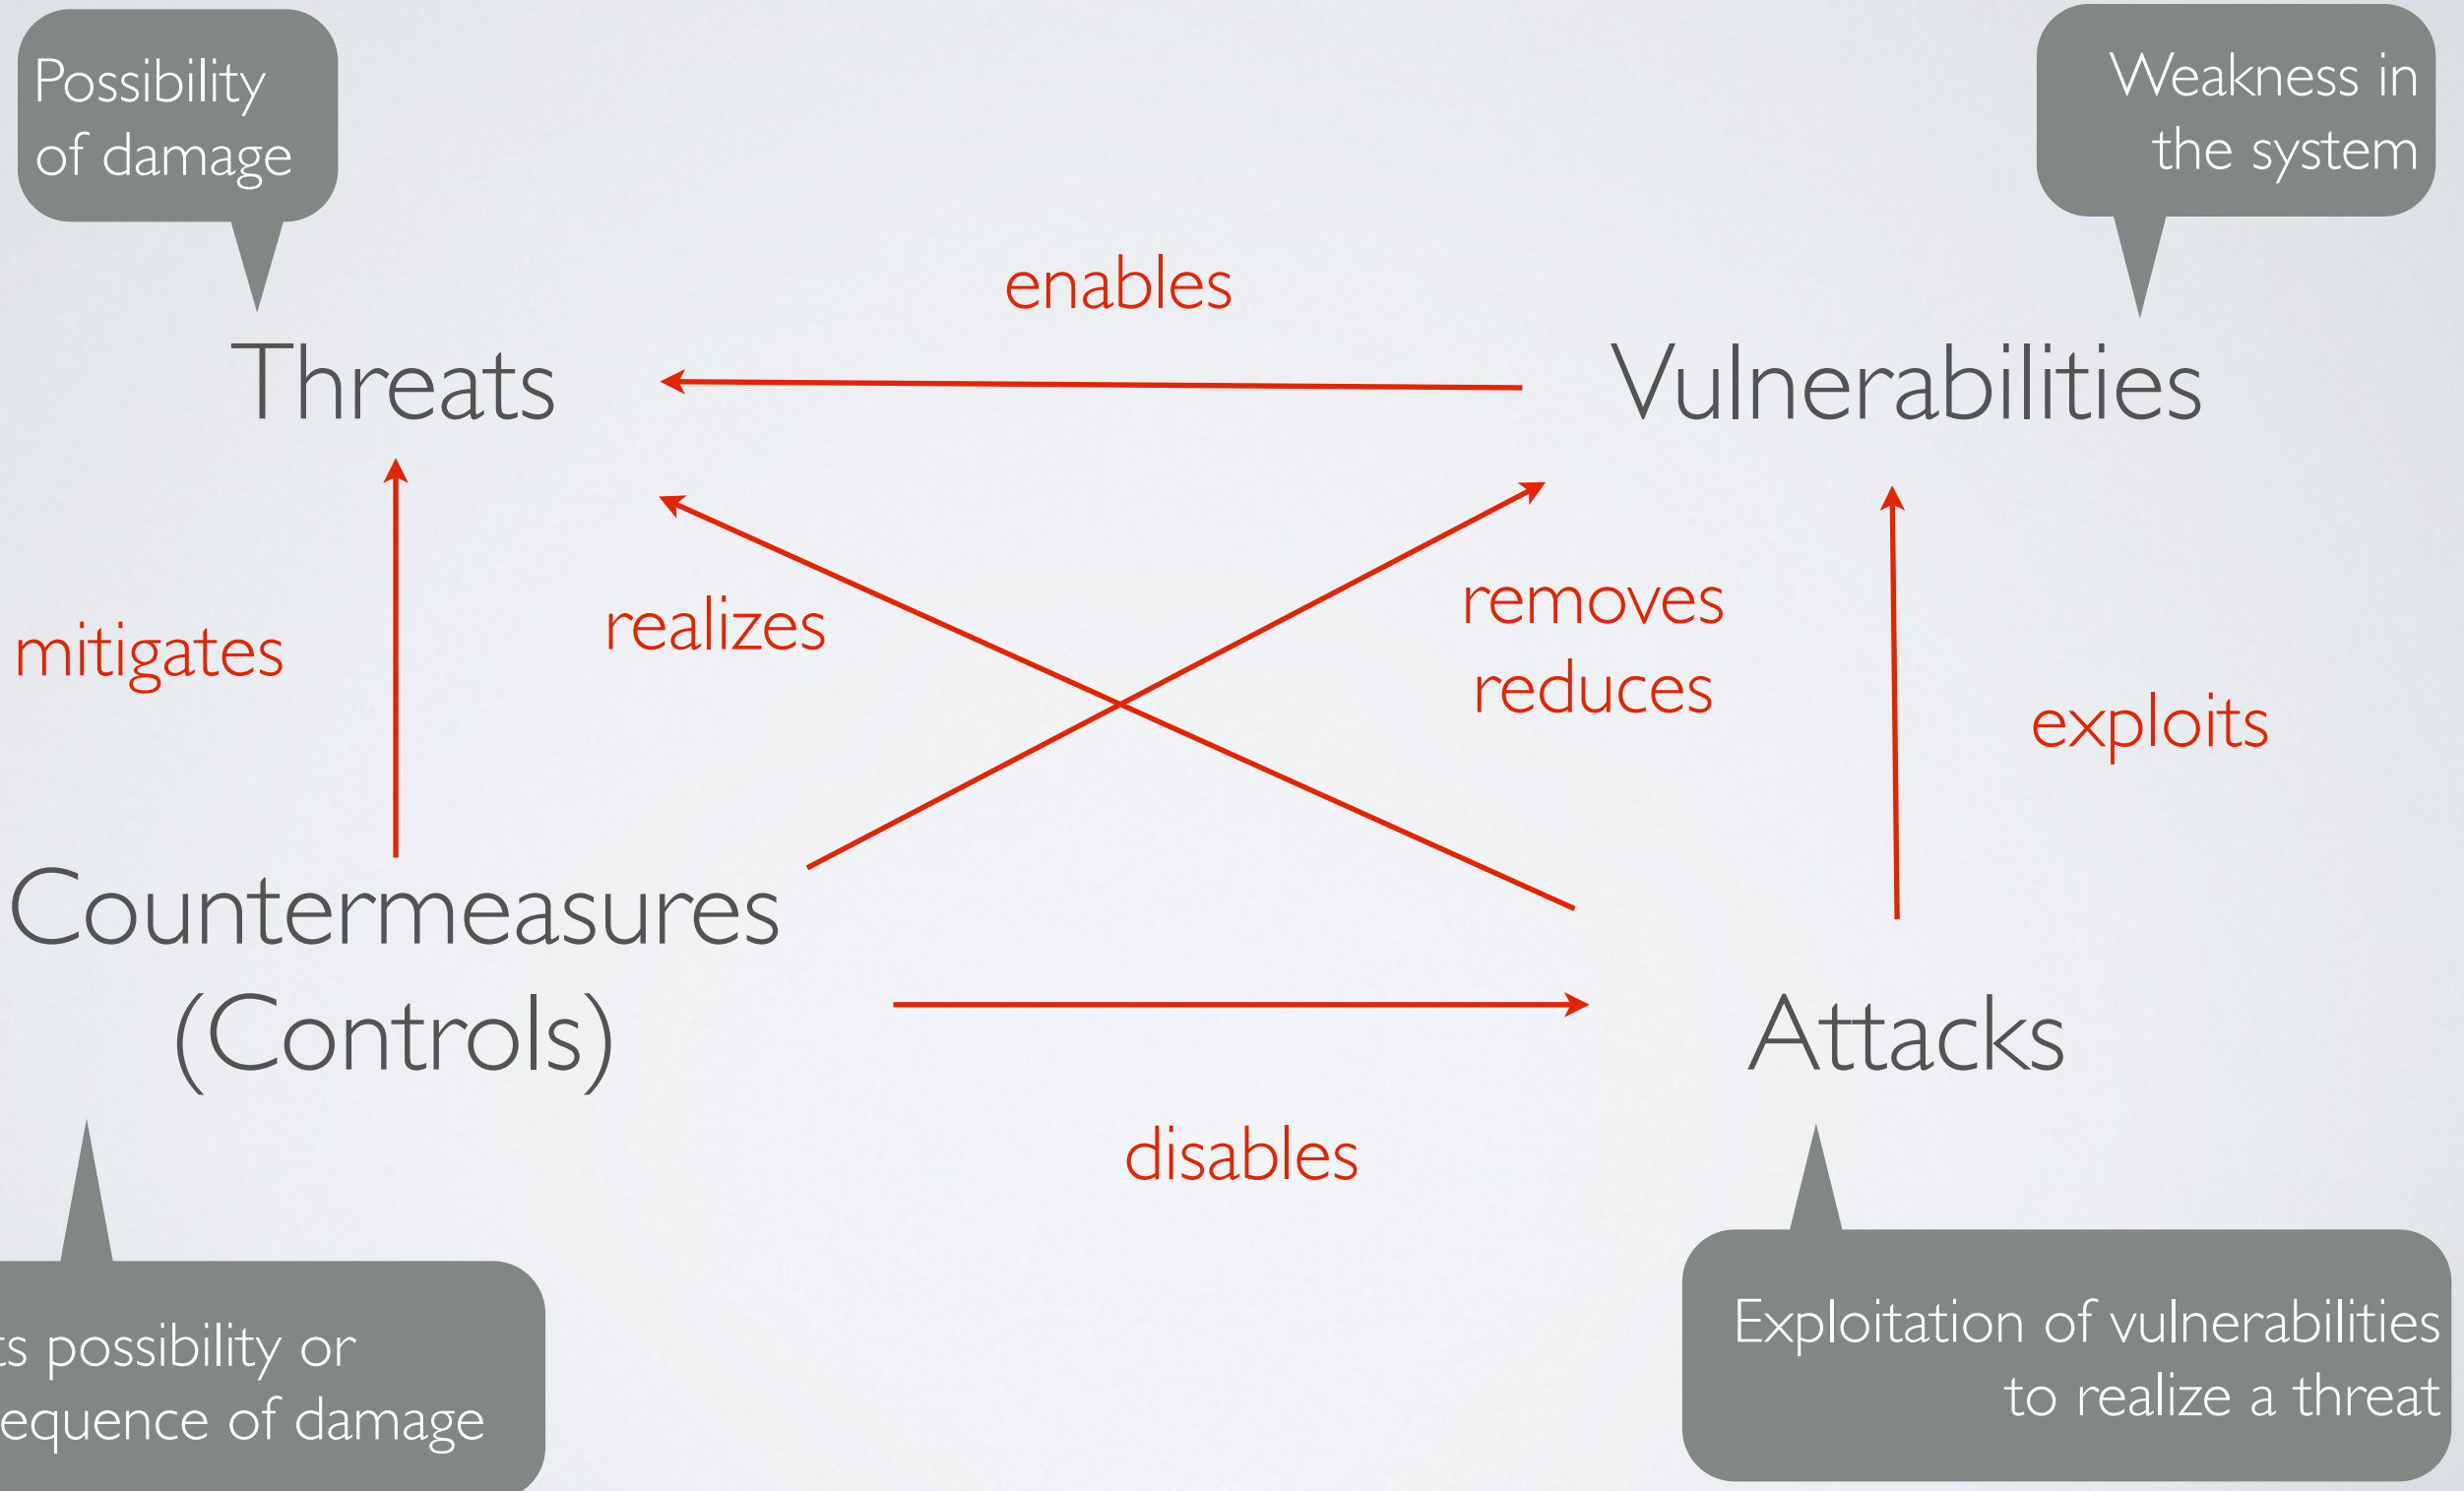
Possibility of damage

Weakness in the system

enables

Threats

Vulnerabilities

mitigates

realizes

removes reduces

exploits

Countermeasures (Controls)

Attacks

disables

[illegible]s possibility or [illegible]equence of damage

Exploitation of vulnerabilities to realize a threat